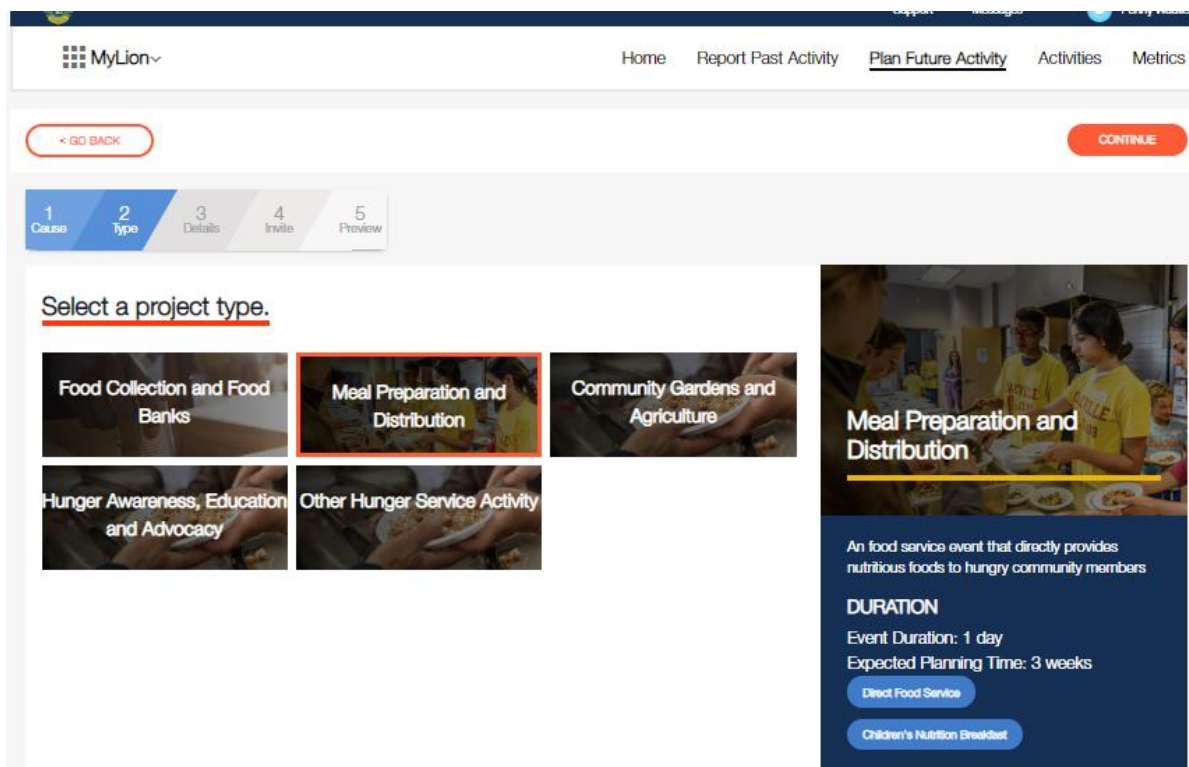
Support Messages Penny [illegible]

MyLion

Home Report Past Activity Plan Future Activity Activities Metrics

< GO BACK

CONTINUE

1 Cause 2 Type 3 Details 4 Invite 5 Preview

Select a project type.

Food Collection and Food Banks

Meal Preparation and Distribution

Community Gardens and Agriculture

Hunger Awareness, Education and Advocacy

Other Hunger Service Activity

Meal Preparation and Distribution

An food service event that directly provides nutritious foods to hungry community members

DURATION

Event Duration: 1 day

Expected Planning Time: 3 weeks

Direct Food Service

Children's Nutrition Breakfast